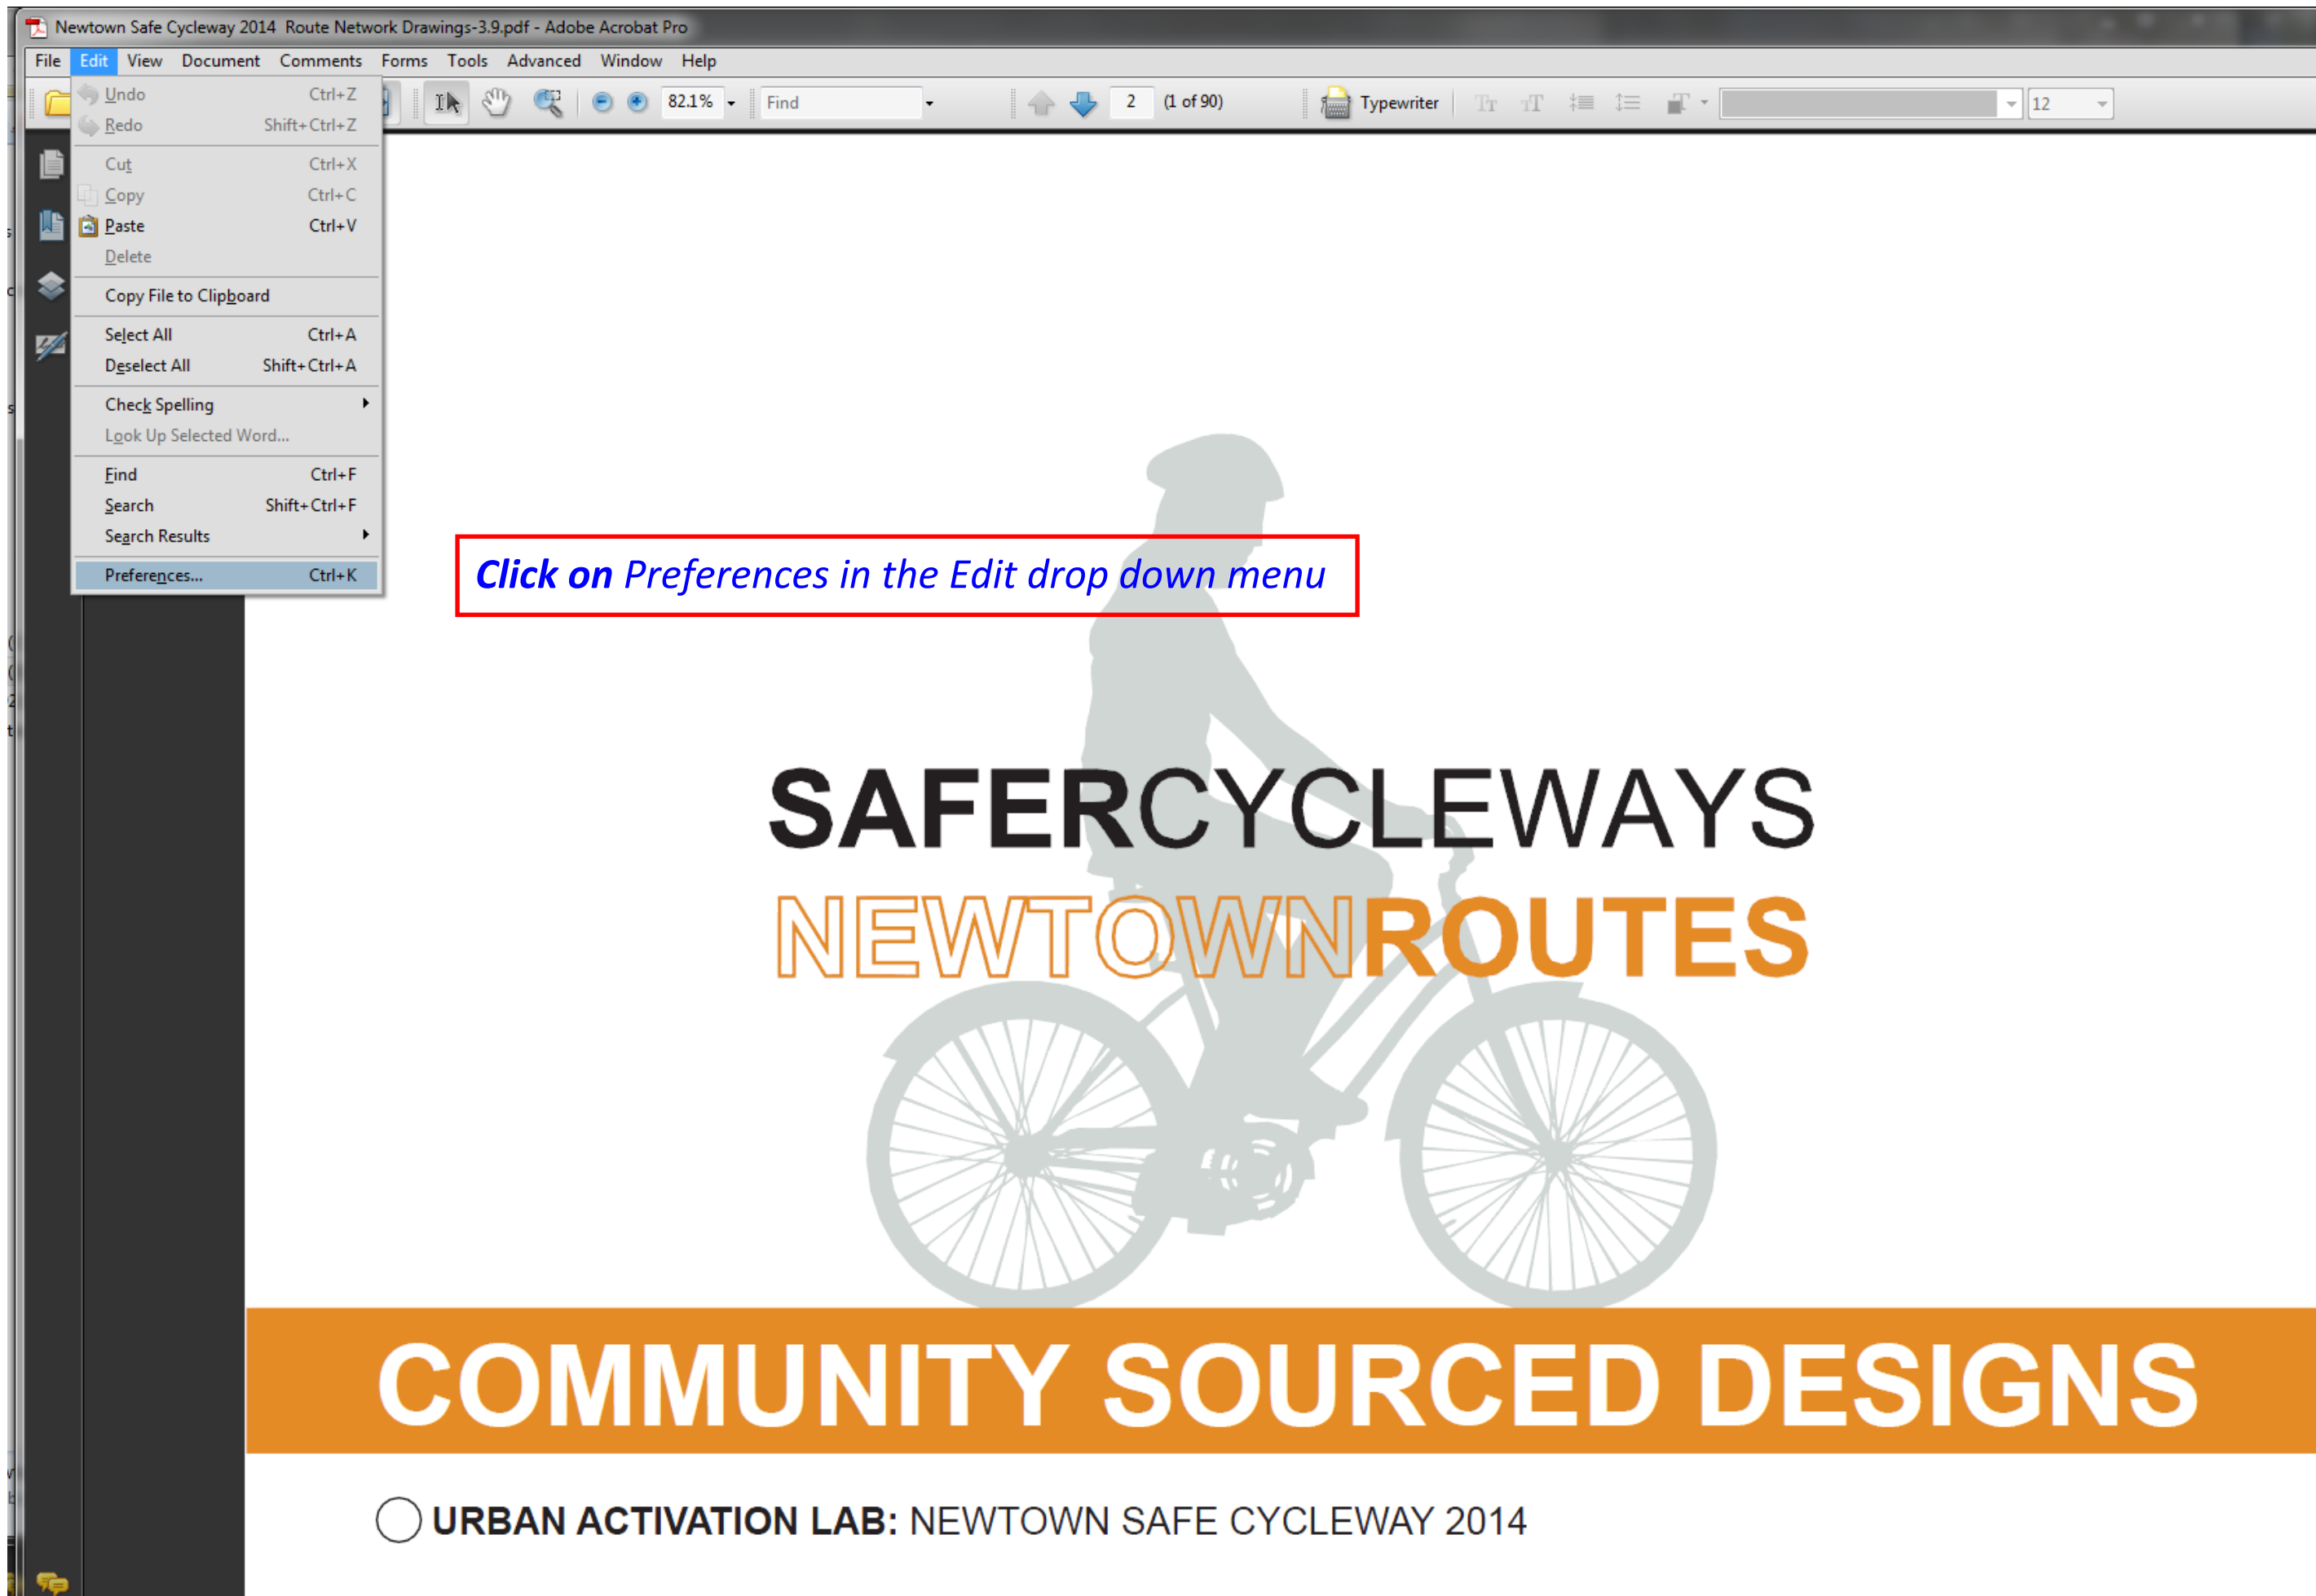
Newtown Safe Cycleway 2014 Route Network Drawings-3.9.pdf - Adobe Acrobat Pro

File Edit View Document Comments Forms Tools Advanced Window Help

82.1% Find 2 (1 of 90) Typewriter 12

Undo Ctrl+Z
Redo Shift+Ctrl+Z
Cut Ctrl+X
Copy Ctrl+C
Paste Ctrl+V
Delete
Copy File to Clipboard
Select All Ctrl+A
Deselect All Shift+Ctrl+A
Check Spelling
Look Up Selected Word...
Find Ctrl+F
Search Shift+Ctrl+F
Search Results
Preferences... Ctrl+K

Click on Preferences in the Edit drop down menu

SAFERCYCLEWAYS
NEWTOWNROUTES

COMMUNITY SOURCED DESIGNS

URBAN ACTIVATION LAB: NEWTOWN SAFE CYCLEWAY 2014